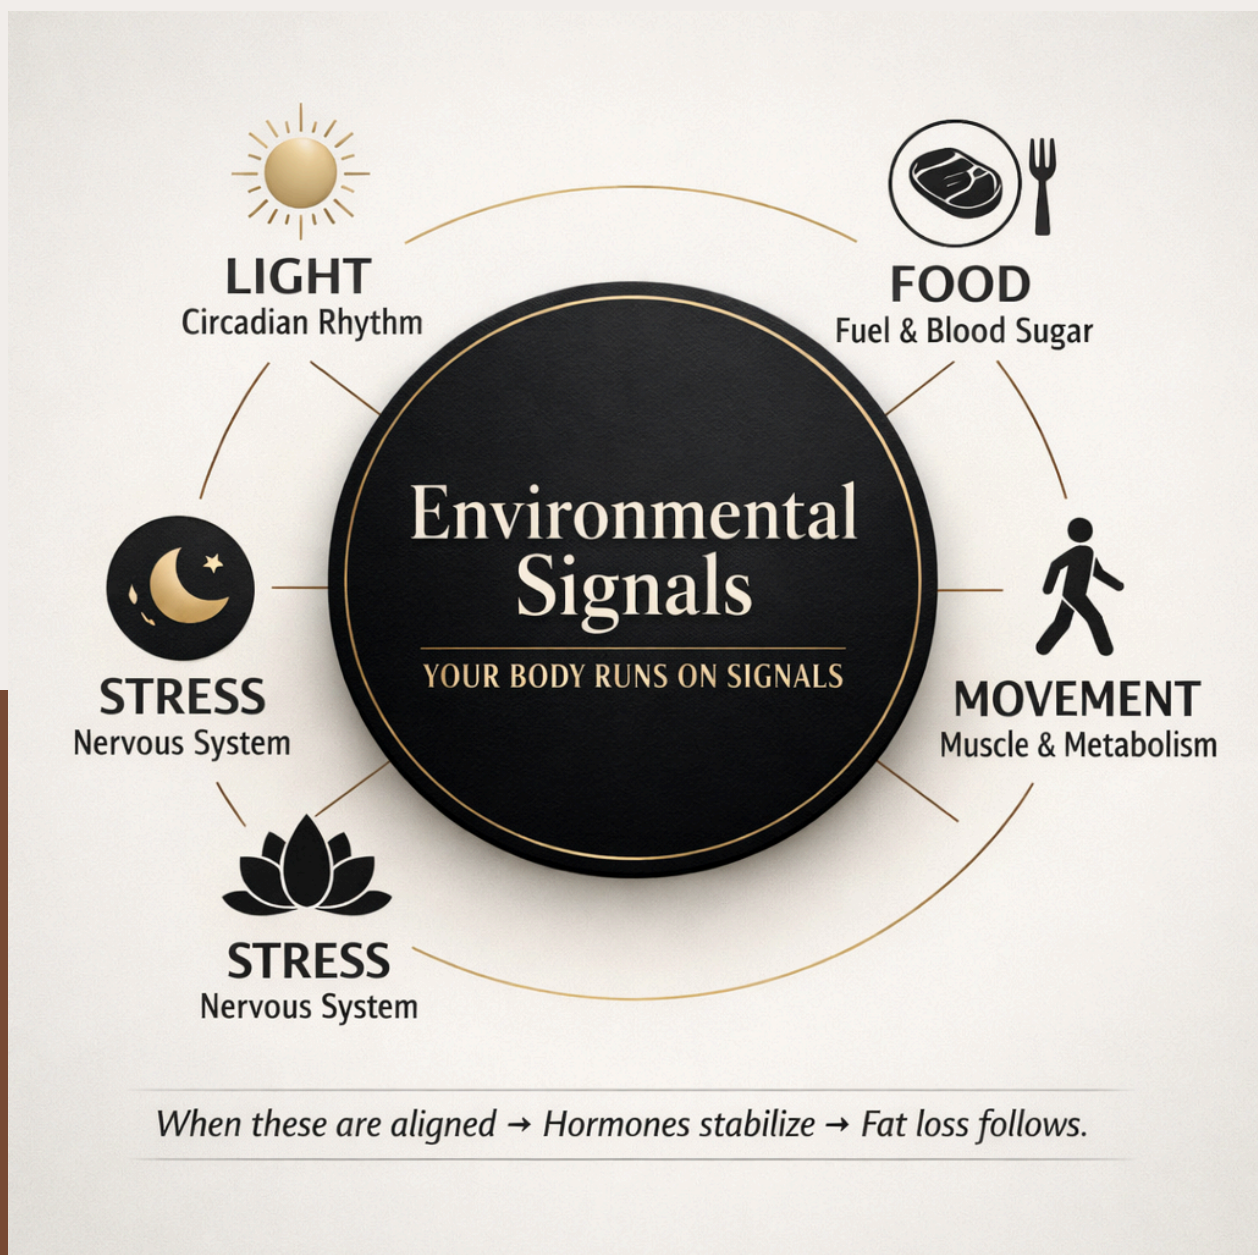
LIGHT
Circadian Rhythm

FOOD
Fuel & Blood Sugar

Environmental Signals

YOUR BODY RUNS ON SIGNALS

STRESS
Nervous System

MOVEMENT
Muscle & Metabolism

STRESS
Nervous System

When these are aligned → Hormones stabilize → Fat loss follows.